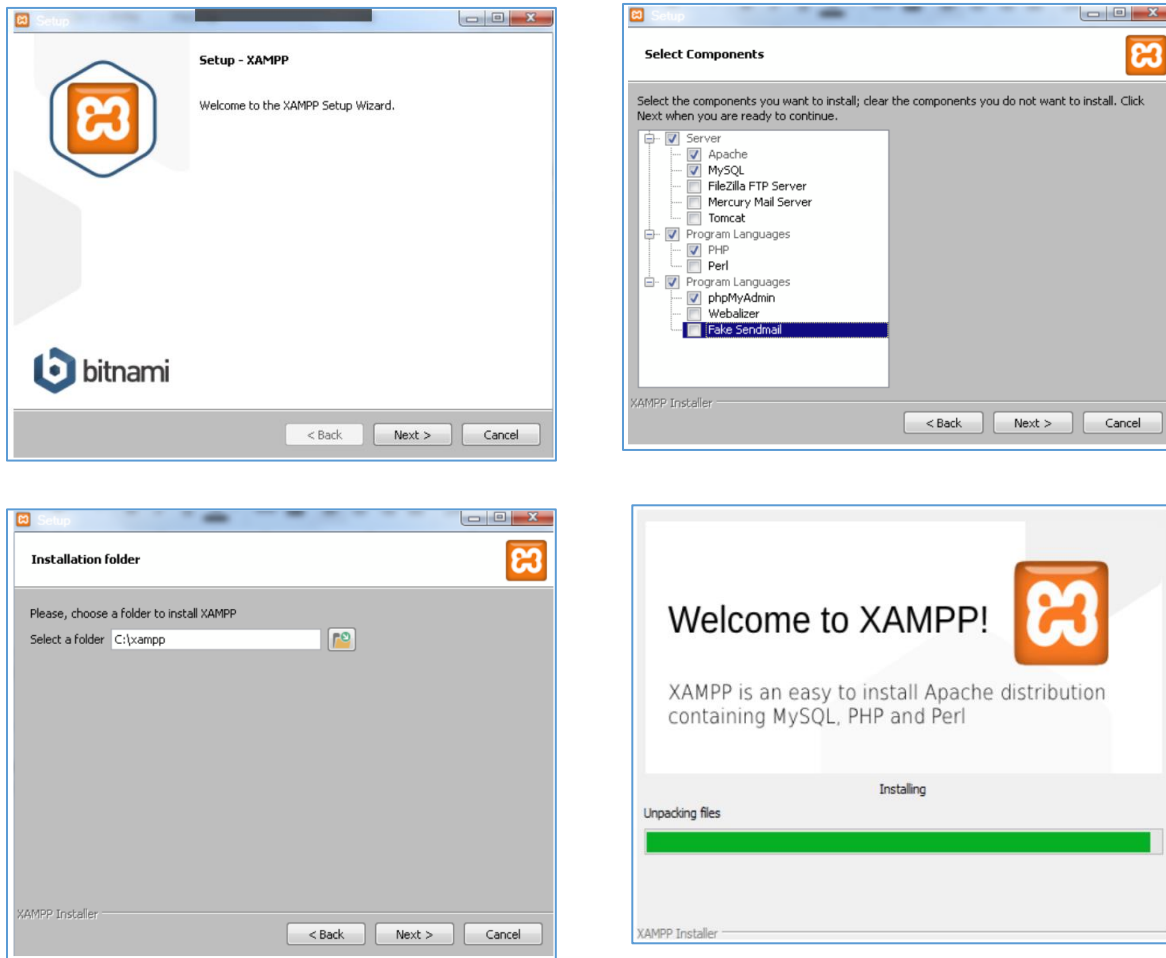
Setup

Setup - XAMPP

Welcome to the XAMPP Setup Wizard.

bitnami

< Back Next > Cancel

Setup

Select Components

Select the components you want to install; clear the components you do not want to install. Click Next when you are ready to continue.

Server
Apache
MySQL
FileZilla FTP Server
Mercury Mail Server
Tomcat
Program Languages
PHP
Perl
Program Languages
phpMyAdmin
Webalizer
Fake Sendmail

XAMPP Installer

< Back Next > Cancel

Setup

Installation folder

Please, choose a folder to install XAMPP

Select a folder C:\xampp

XAMPP Installer

< Back Next > Cancel

Welcome to XAMPP!

XAMPP is an easy to install Apache distribution containing MySQL, PHP and Perl

Installing

Unpacking files

XAMPP Installer